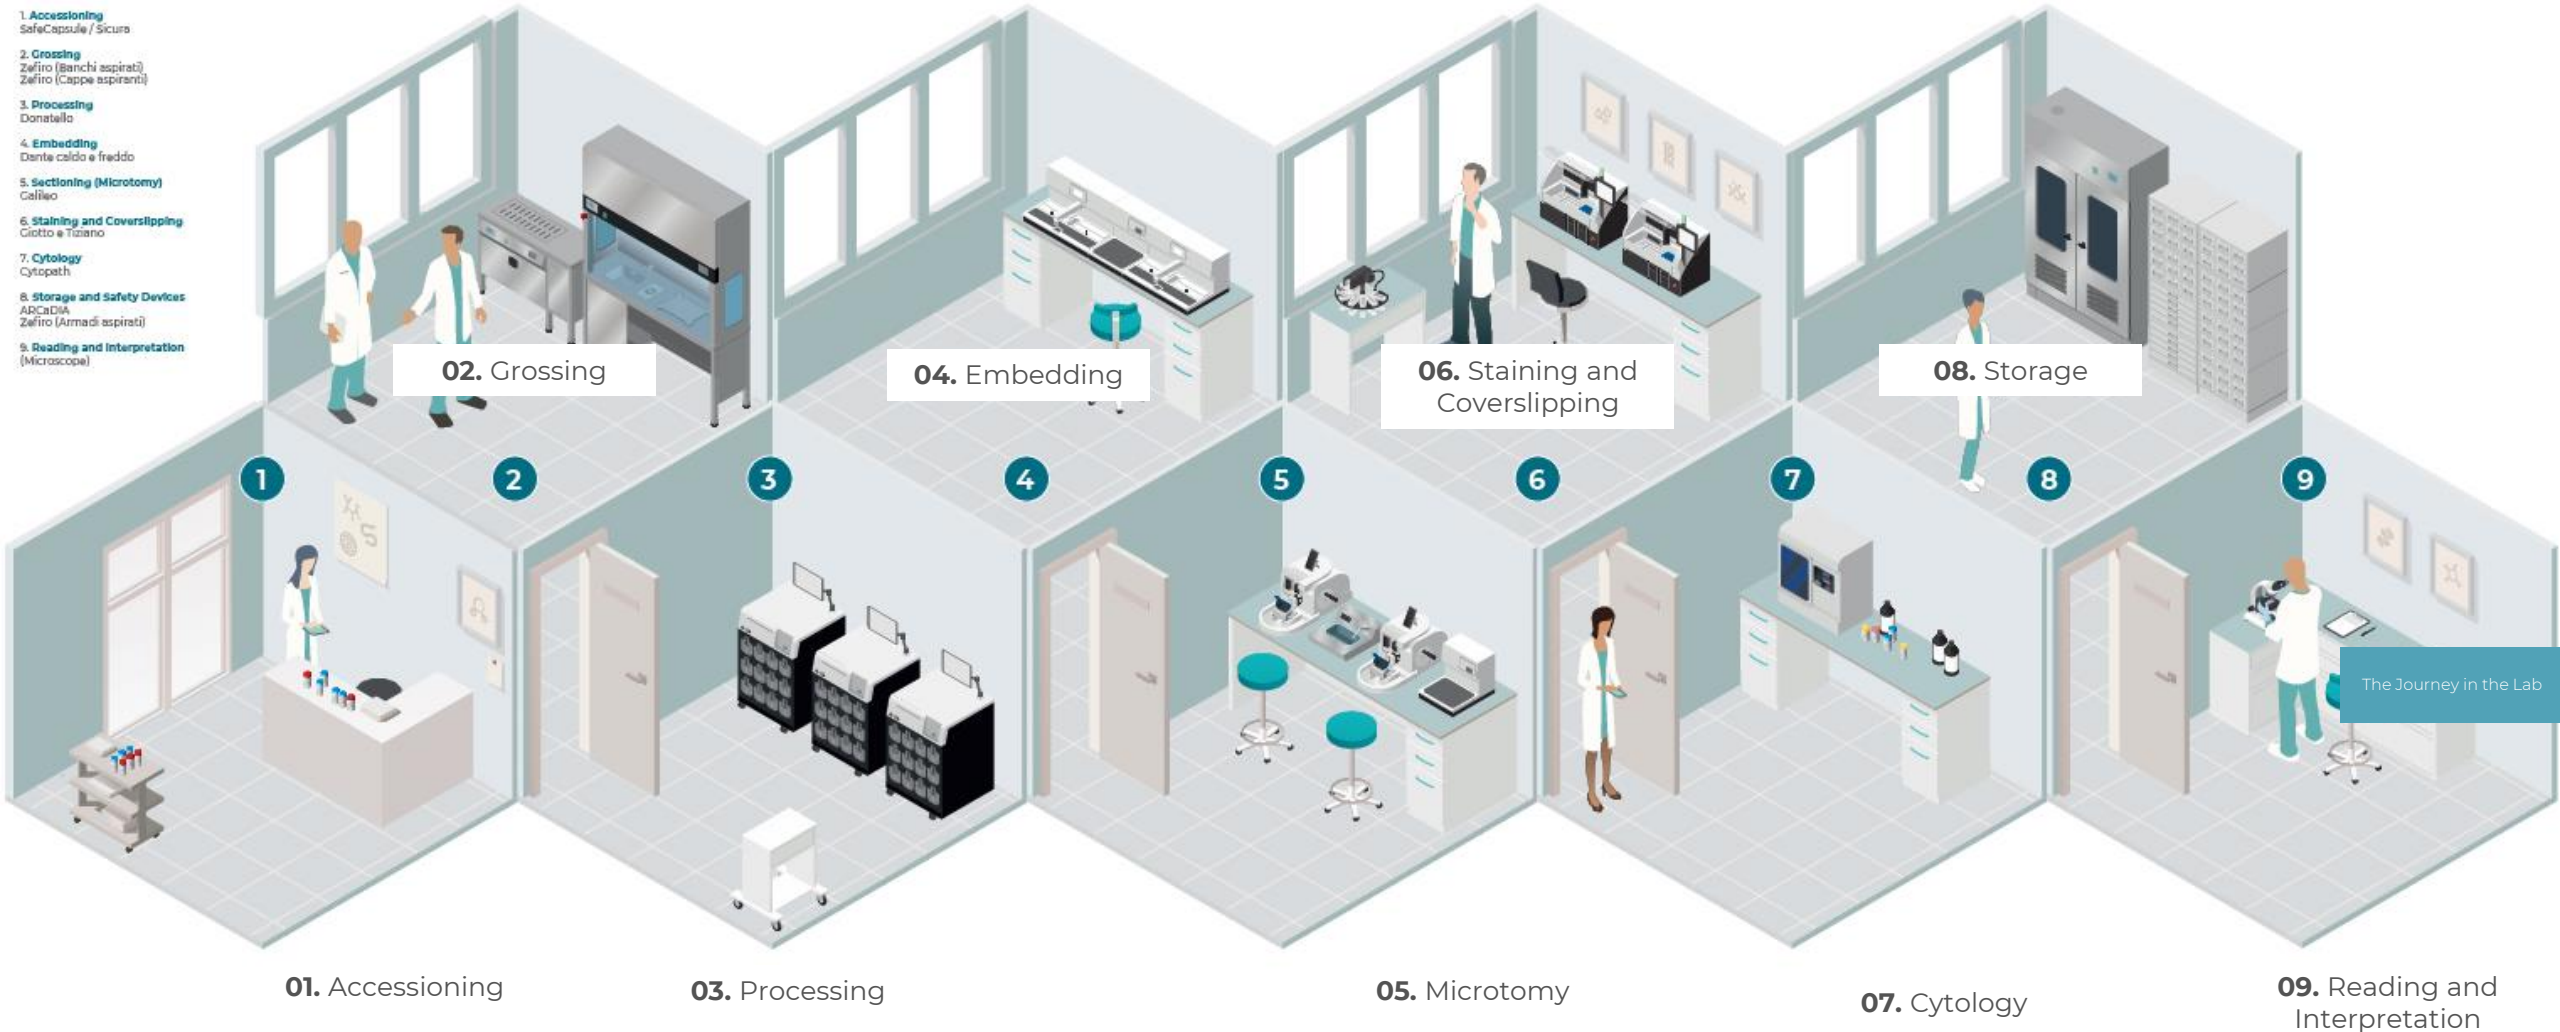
1. Accessioning
SafeCapsule / Sicura

2. Grossing
Zefiro (Banchi aspirati)
Zefiro (Cappe aspiranti)

3. Processing
Donatello

4. Embedding
Dante caldo e freddo

5. Sectioning (Microtomy)
Galileo

6. Staining and Coverslipping
Giotto e Tiziano

7. Cytology
Cytopath

8. Storage and Safety Devices
ARCaDIA
Zefiro (Armadi aspirati)

9. Reading and Interpretation
(Microscope)

02. Grossing

04. Embedding

06. Staining and Coverslipping

08. Storage

1 2 3 4 5 6 7 8 9

The Journey in the Lab

01. Accessioning

03. Processing

05. Microtomy

07. Cytology

09. Reading and Interpretation